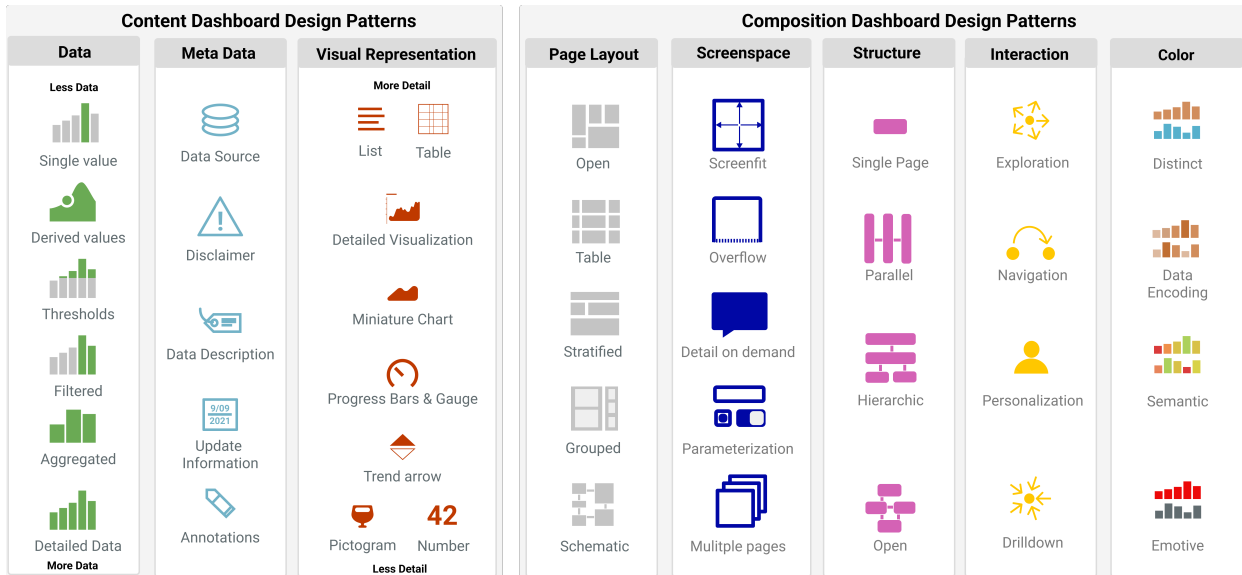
Content Dashboard Design Patterns

Data

Less Data

Single value

Derived values

Thresholds

Filtered

Aggregated

Detailed Data

More Data

Meta Data

Data Source

Disclaimer

Data Description

9/09
2021

Update Information

Annotations

Visual Representation

More Detail

List

Table

Detailed Visualization

Miniature Chart

Progress Bars & Gauge

Trend arrow

Pictogram

42

Number

Less Detail

Composition Dashboard Design Patterns

Page Layout

Open

Table

Stratified

Grouped

Schematic

Screenspace

Screenfit

Overflow

Detail on demand

Parameterization

Mulitple pages

Structure

Single Page

Parallel

Hierarchic

Open

Interaction

Exploration

Navigation

Personalization

Drilldown

Color

Distinct

Data Encoding

Semantic

Emotive